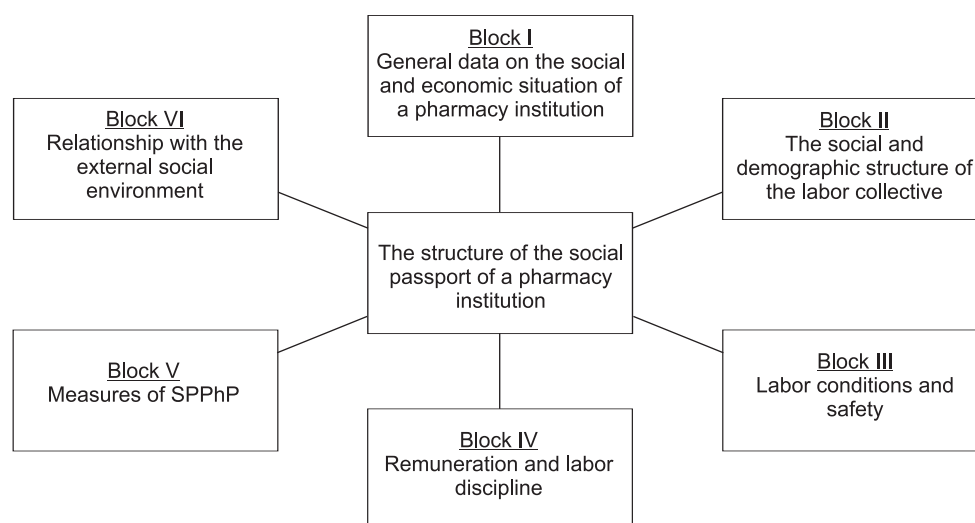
Block I
General data on the social and economic situation of a pharmacy institution

Block VI
Relationship with the external social environment

Block II
The social and demographic structure of the labor collective

The structure of the social passport of a pharmacy institution

Block V
Measures of SPPhP

Block III
Labor conditions and safety

Block IV
Remuneration and labor discipline